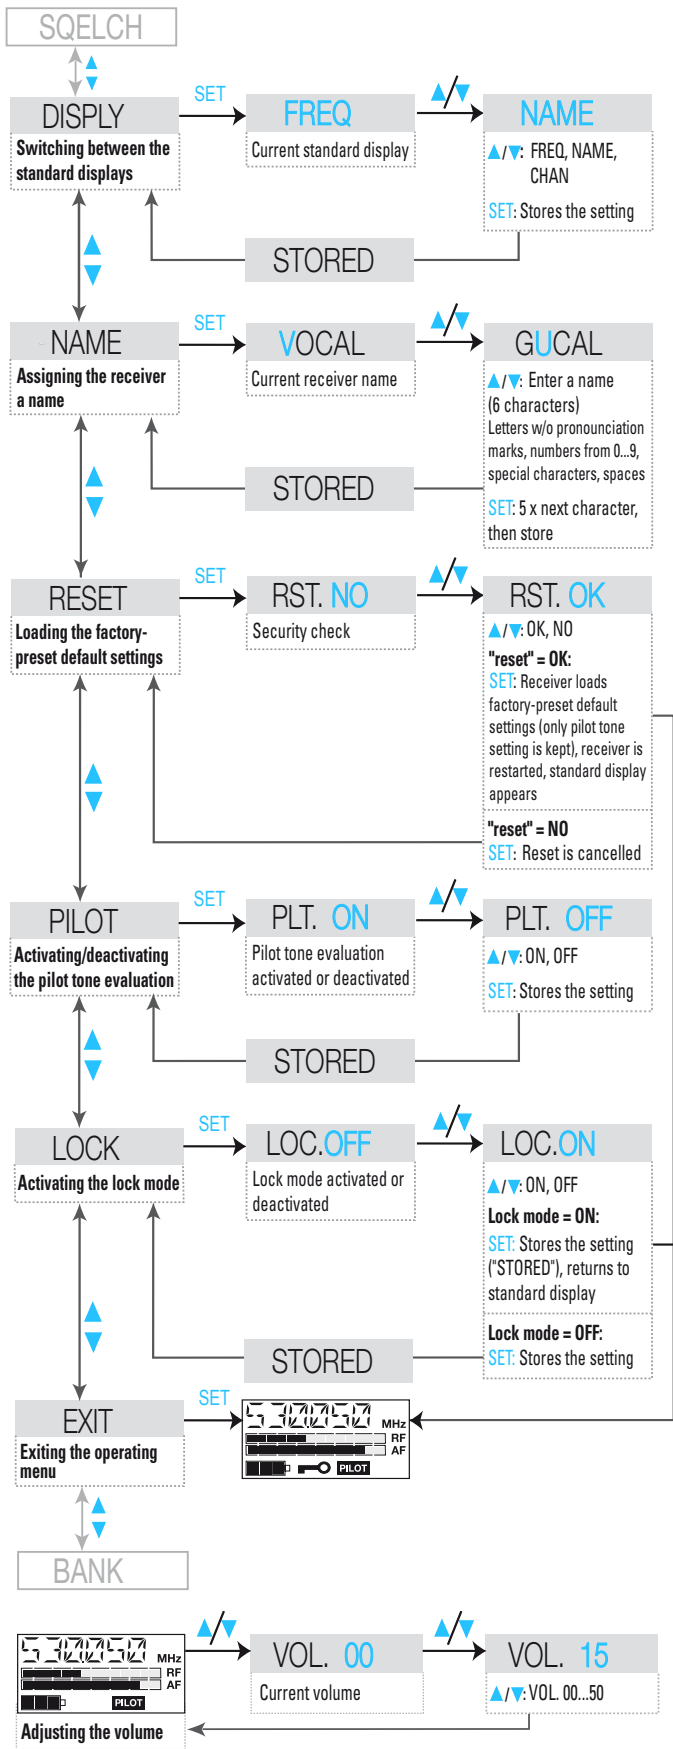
SQELCH

DISPLY
Switching between the standard displays

SET

FREQ
Current standard display

▲/▼

NAME
▲/▼: FREQ, NAME, CHAN
SET: Stores the setting

STORED

NAME
Assigning the receiver a name

SET

VOCAL
Current receiver name

▲/▼

GUCAL
▲/▼: Enter a name (6 characters)
Letters w/o pronounciation marks, numbers from 0...9, special characters, spaces
SET: 5 x next character, then store

STORED

RESET
Loading the factory-preset default settings

SET

RST. NO
Security check

▲/▼

RST. OK
▲/▼: OK, NO
"reset" = OK:
SET: Receiver loads factory-preset default settings (only pilot tone setting is kept), receiver is restarted, standard display appears
"reset" = NO
SET: Reset is cancelled

PILOT
Activating/deactivating the pilot tone evaluation

SET

PLT. ON
Pilot tone evaluation activated or deactivated

▲/▼

PLT. OFF
▲/▼: ON, OFF
SET: Stores the setting

STORED

LOCK
Activating the lock mode

SET

LOC.OFF
Lock mode activated or deactivated

▲/▼

LOC.ON
▲/▼: ON, OFF
Lock mode = ON:
SET: Stores the setting ("STORED"), returns to standard display
Lock mode = OFF:
SET: Stores the setting

STORED

EXIT
Exiting the operating menu

SET

532250 MHz
RF
AF
PILOT

BANK

532250 MHz
RF
AF
PILOT
Adjusting the volume

▲/▼

VOL. 00
Current volume

▲/▼

VOL. 15
▲/▼: VOL. 00...50